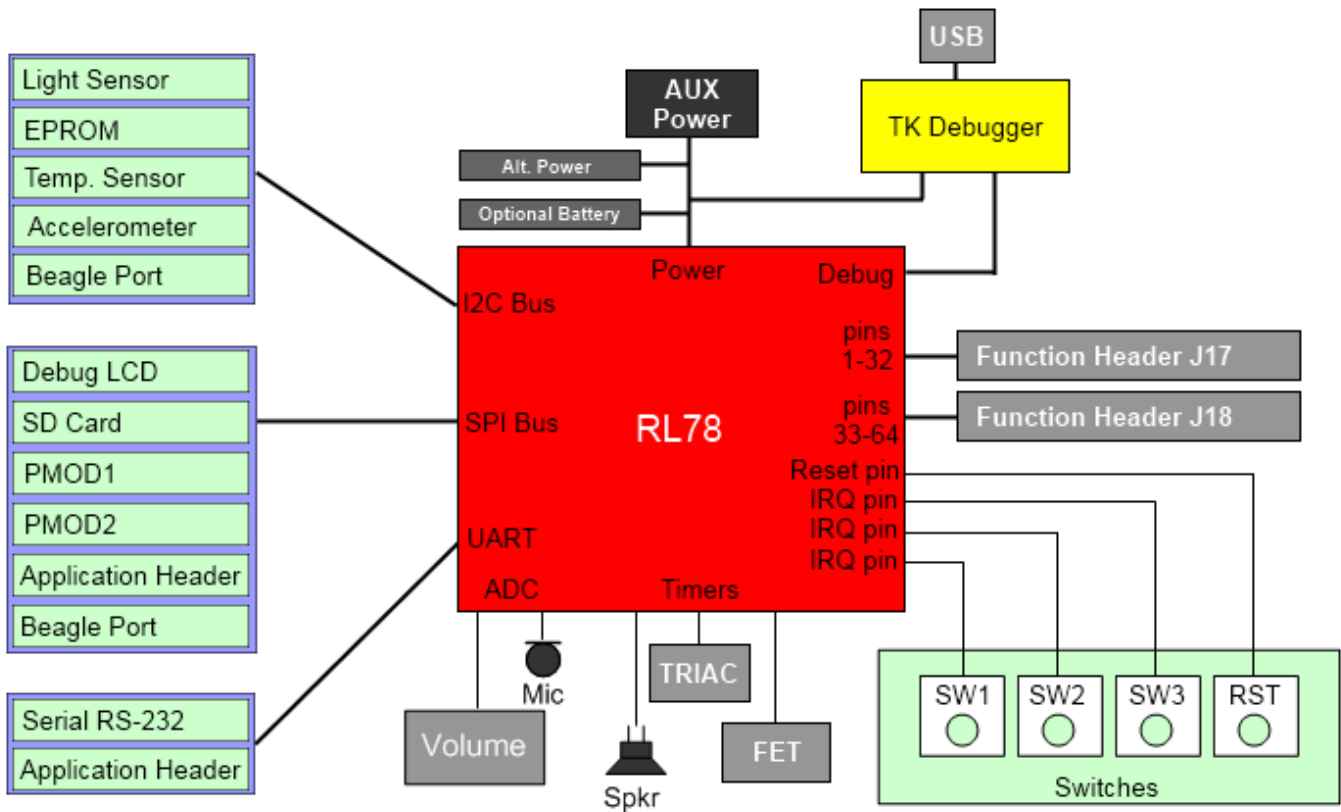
Light Sensor
EPROM
Temp. Sensor
Accelerometer
Beagle Port

Debug LCD
SD Card
PMOD1
PMOD2
Application Header
Beagle Port

Serial RS-232
Application Header

USB
AUX Power
TK Debugger
Alt. Power
Optional Battery

Power
Debug
I2C Bus
pins 1-32
Function Header J17
SPI Bus
RL78
pins 33-64
Function Header J18
Reset pin
IRQ pin
IRQ pin
IRQ pin
UART
ADC
Timers

Mic
TRIAC
Volume
FET
Spkr

SW1
SW2
SW3
RST
Switches